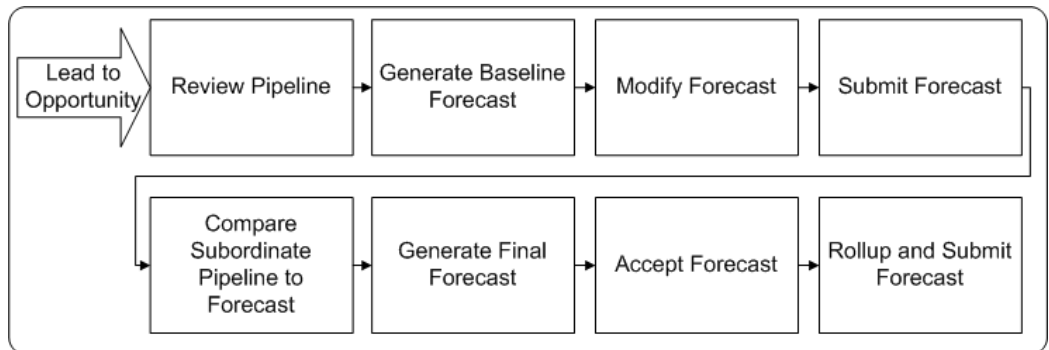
Lead to Opportunity

Review Pipeline

Generate Baseline Forecast

Modify Forecast

Submit Forecast

Compare Subordinate Pipeline to Forecast

Generate Final Forecast

Accept Forecast

Rollup and Submit Forecast